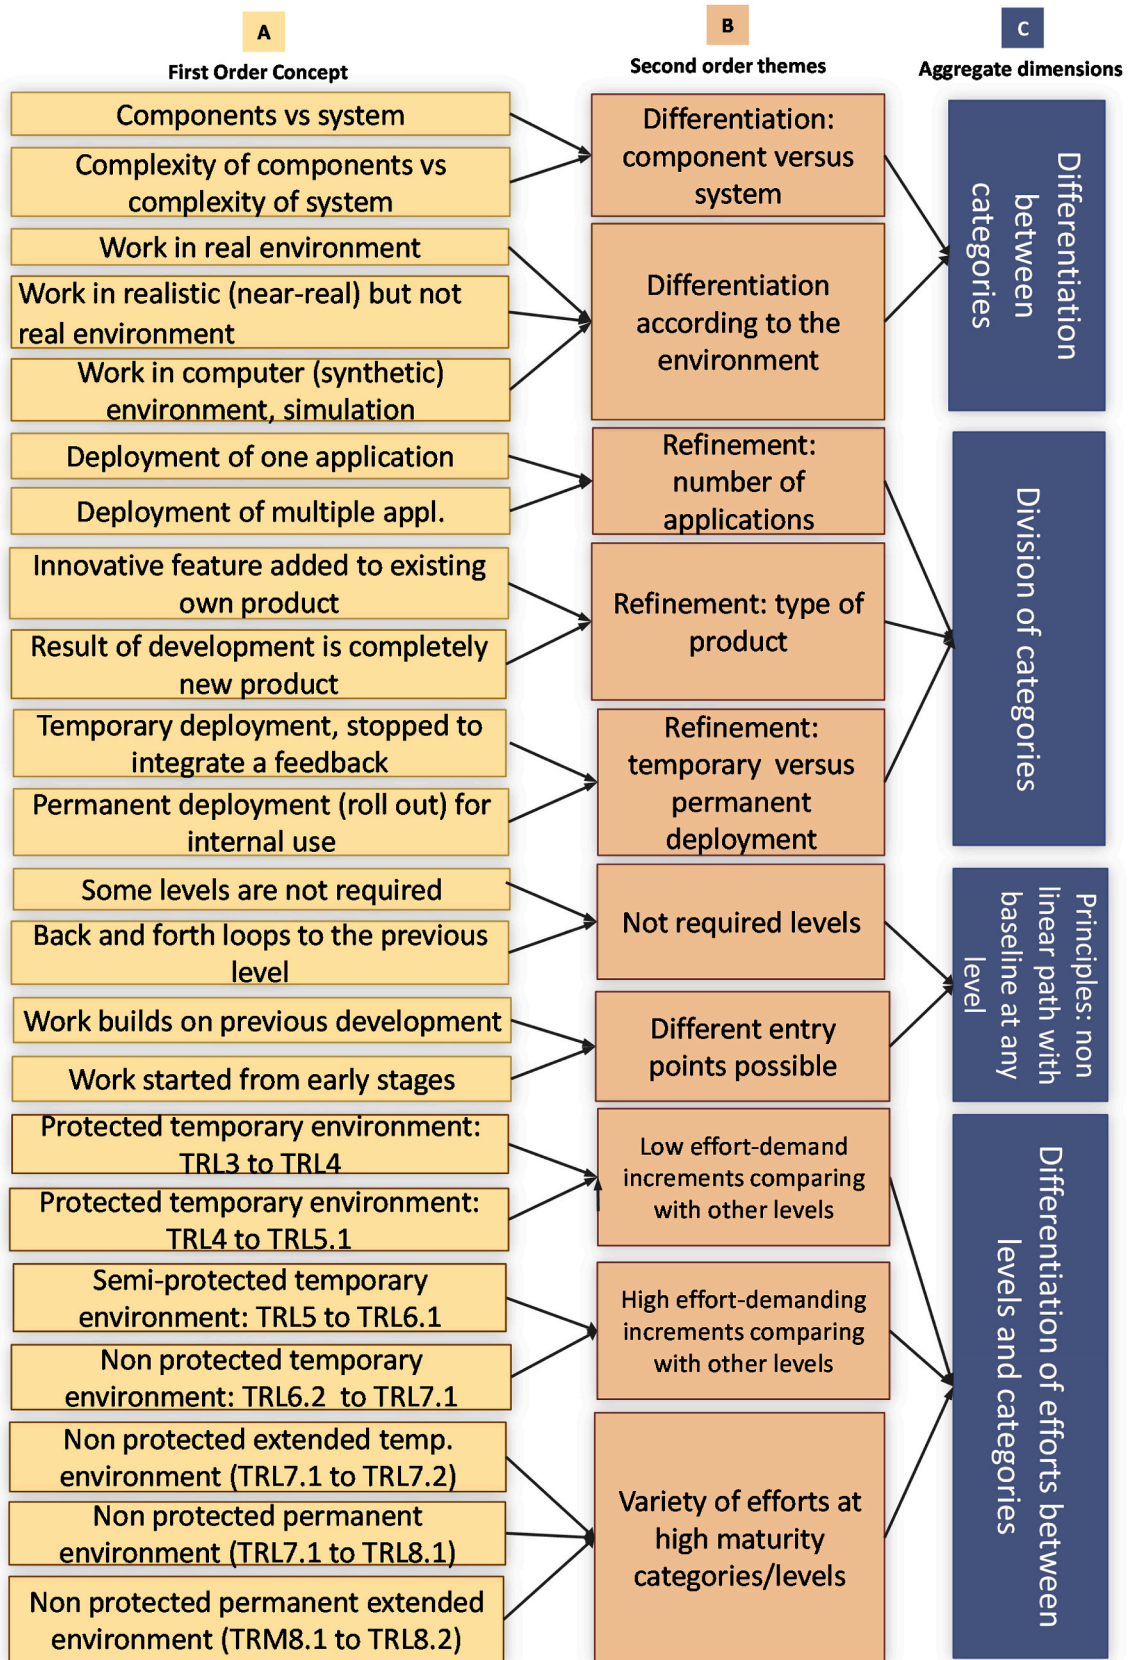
A

First Order Concept

B

Second order themes

C

Aggregate dimensions

Components vs system

Complexity of components vs complexity of system

Work in real environment

Work in realistic (near-real) but not real environment

Work in computer (synthetic) environment, simulation

Deployment of one application

Deployment of multiple appl.

Innovative feature added to existing own product

Result of development is completely new product

Temporary deployment, stopped to integrate a feedback

Permanent deployment (roll out) for internal use

Some levels are not required

Back and forth loops to the previous level

Work builds on previous development

Work started from early stages

Protected temporary environment: TRL3 to TRL4

Protected temporary environment: TRL4 to TRL5.1

Semi-protected temporary environment: TRL5 to TRL6.1

Non protected temporary environment: TRL6.2 to TRL7.1

Non protected extended temp. environment (TRL7.1 to TRL7.2)

Non protected permanent environment (TRL7.1 to TRL8.1)

Non protected permanent extended environment (TRM8.1 to TRL8.2)

Differentiation: component versus system

Differentiation according to the environment

Refinement: number of applications

Refinement: type of product

Refinement: temporary versus permanent deployment

Not required levels

Different entry points possible

Low effort-demand increments comparing with other levels

High effort-demanding increments comparing with other levels

Variety of efforts at high maturity categories/levels

Differentiation between categories

Division of categories

Principles: non linear path with baseline at any level

Differentiation of efforts between levels and categories